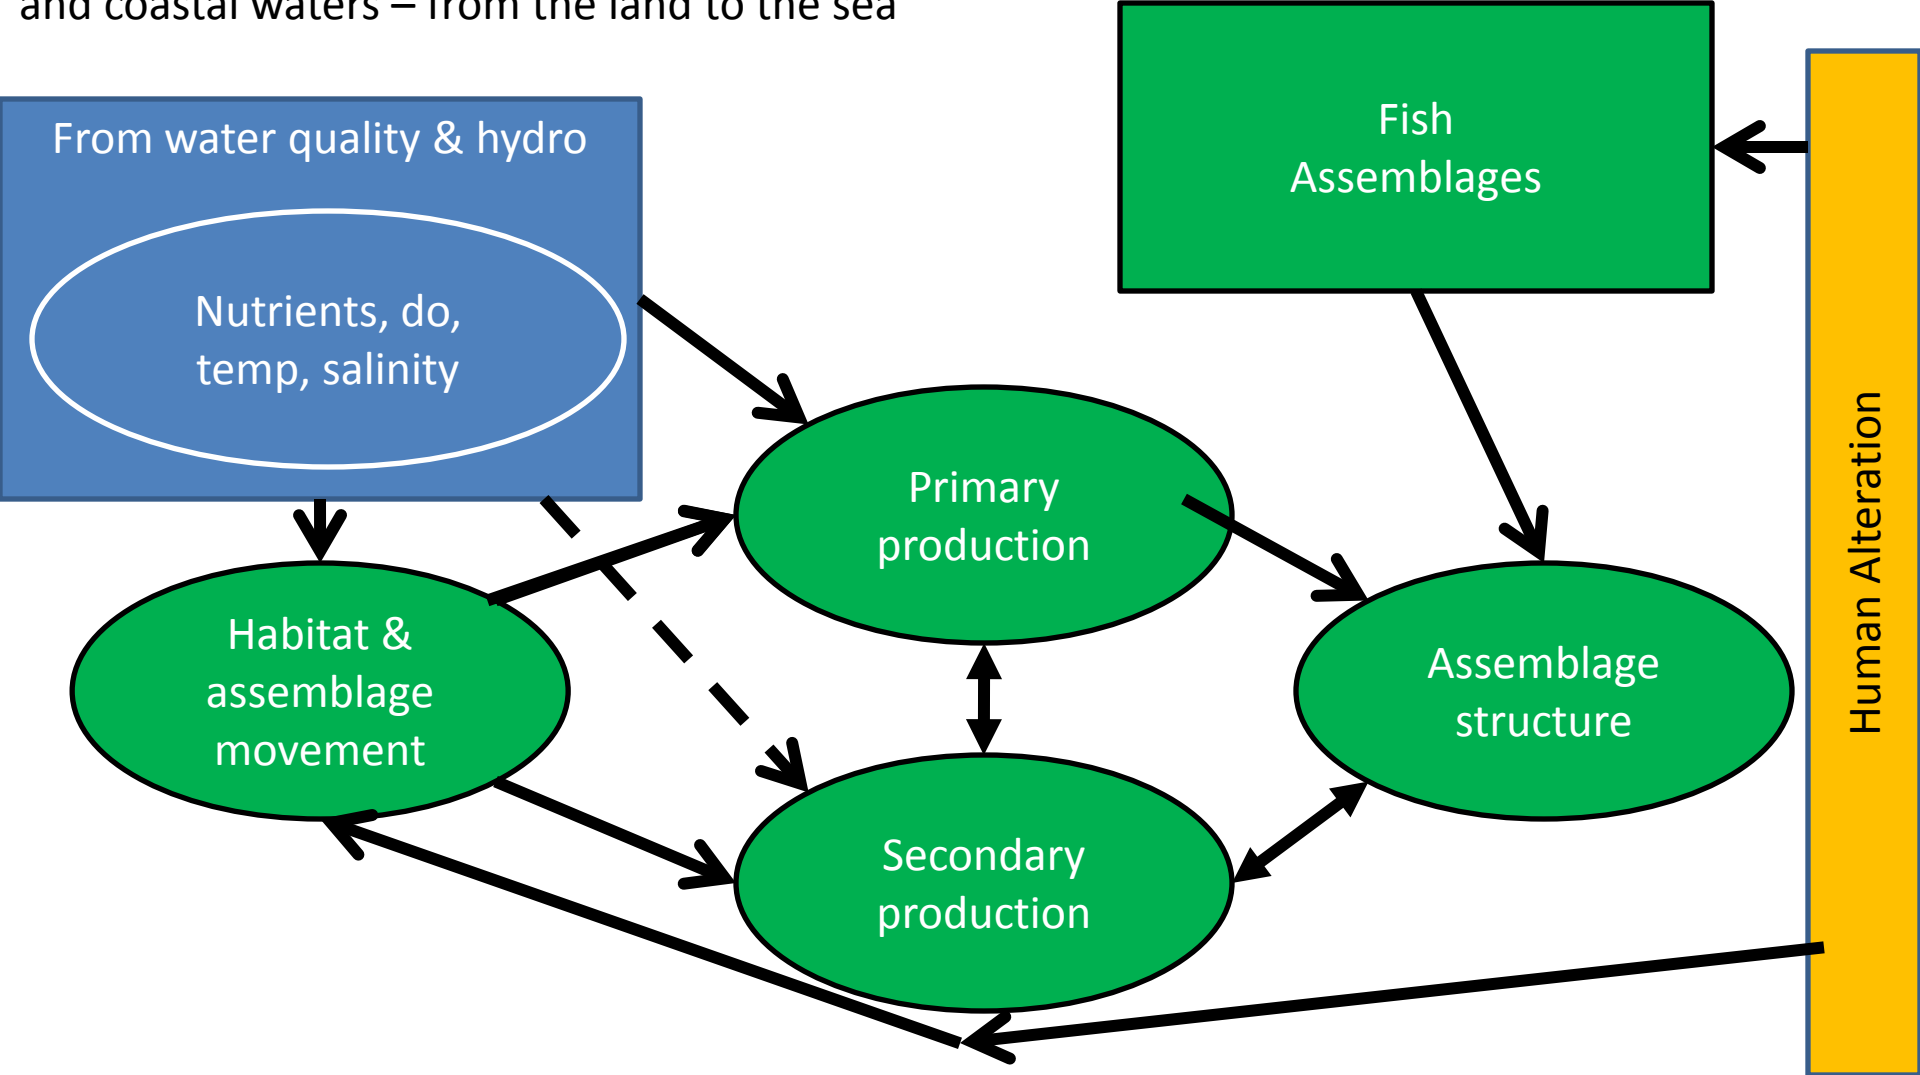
and coastal waters – from the land to the sea

From water quality & hydro

Nutrients, do, temp, salinity

Fish Assemblages

Human Alteration

Primary production

Habitat & assemblage movement

Assemblage structure

Secondary production